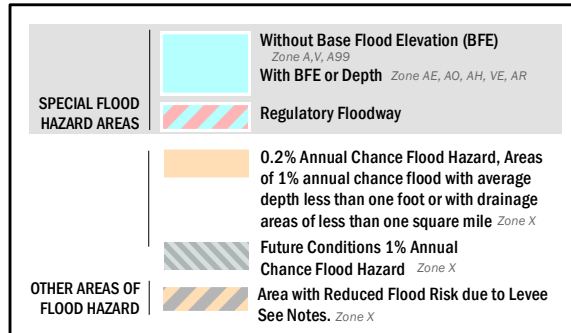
SPECIAL FLOOD HAZARD AREAS

Without Base Flood Elevation (BFE)
Zone A,V, A99
With BFE or Depth Zone AE, AO, AH, VE, AR

Regulatory Floodway

OTHER AREAS OF FLOOD HAZARD

0.2% Annual Chance Flood Hazard, Areas of 1% annual chance flood with average depth less than one foot or with drainage areas of less than one square mile Zone X

Future Conditions 1% Annual Chance Flood Hazard Zone X

Area with Reduced Flood Risk due to Levee See Notes. Zone X